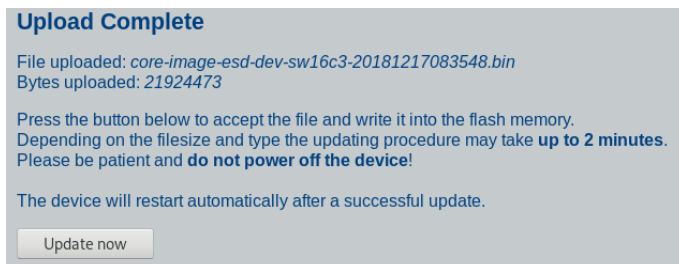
Upload Complete

File uploaded: core-image-esd-dev-sw16c3-20181217083548.bin
Bytes uploaded: 21924473

Press the button below to accept the file and write it into the flash memory.
Depending on the filesize and type the updating procedure may take up to 2 minutes.
Please be patient and do not power off the device!

The device will restart automatically after a successful update.

Update now